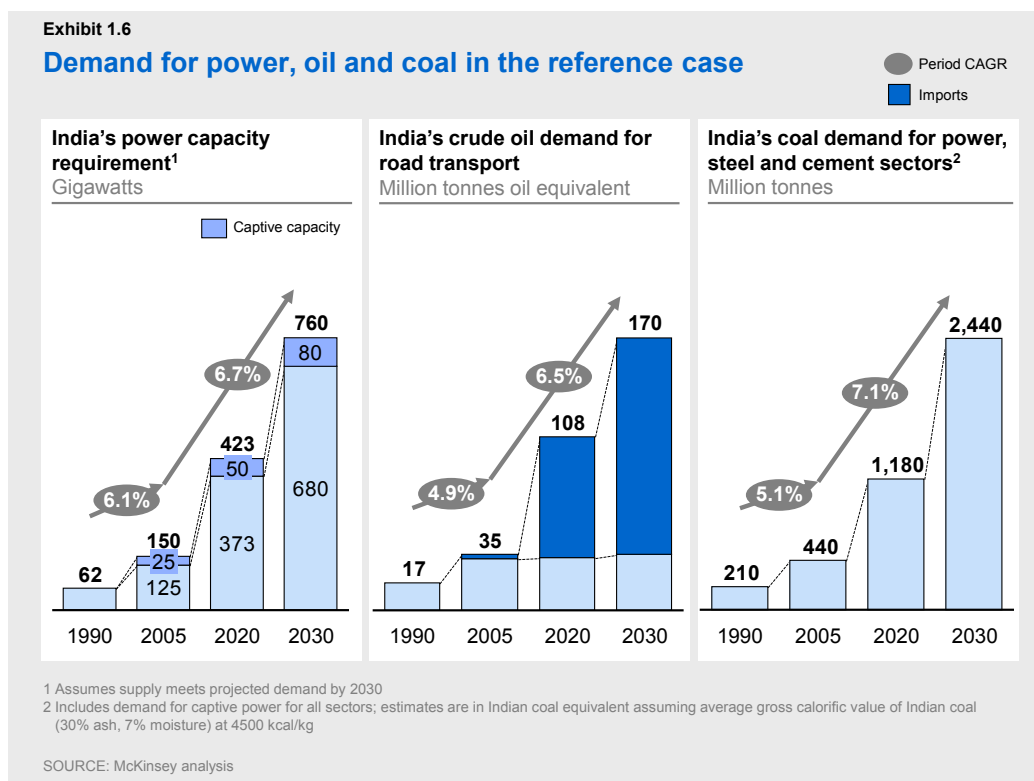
Exhibit 1.6

Demand for power, oil and coal in the reference case

Period CAGR

Imports

India's power capacity requirement$^1$
Gigawatts

Captive capacity

| | 1990 | 2005 | 2020 | 2030 |
|---|---|---|---|---|
| Total | 62 | 150 | 423 | 760 |
| Captive capacity | | 25 | 50 | 80 |
| Other | | 125 | 373 | 680 |

6.1%
6.7%

India's crude oil demand for road transport
Million tonnes oil equivalent

| 1990 | 2005 | 2020 | 2030 |
|---|---|---|---|
| 17 | 35 | 108 | 170 |

4.9%
6.5%

India's coal demand for power, steel and cement sectors$^2$
Million tonnes

| 1990 | 2005 | 2020 | 2030 |
|---|---|---|---|
| 210 | 440 | 1,180 | 2,440 |

5.1%
7.1%

1 Assumes supply meets projected demand by 2030
2 Includes demand for captive power for all sectors; estimates are in Indian coal equivalent assuming average gross calorific value of Indian coal (30% ash, 7% moisture) at 4500 kcal/kg

SOURCE: McKinsey analysis